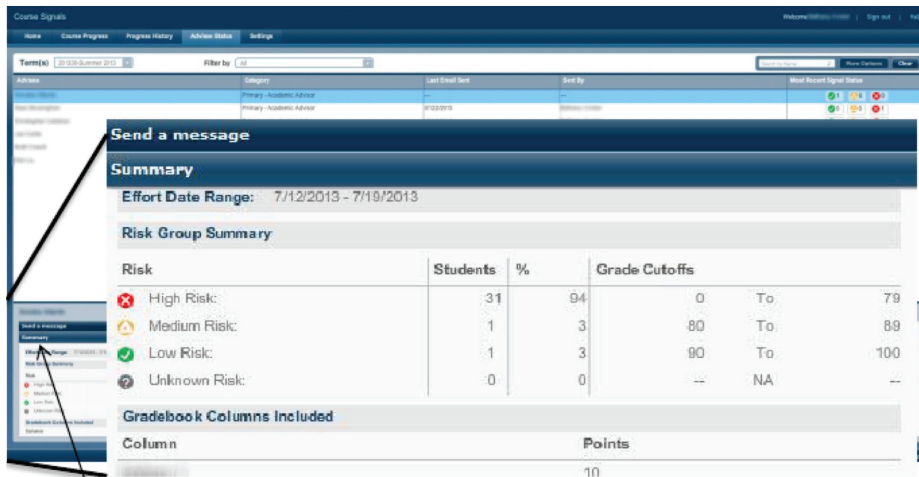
Course Signals

Welcome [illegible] | Sign out | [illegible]

Home | Course Progress | Progress History | Advisee Status | Settings

Term(s) 201330-Summer 2013

Filter by All

More Options | Clear

| Advisee | Category | Last Email Sent | Sent By | Most Recent Signal Status |
|---|---|---|---|---|
| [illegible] | Primary - Academic Advisor | -- | -- | 1 0 0 |
| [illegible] | Primary - Academic Advisor | 8/22/2013 | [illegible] | 0 0 1 |

Send a message

Summary

Effort Date Range: 7/12/2013 - 7/19/2013

Risk Group Summary

| Risk | Students | % | Grade Cutoffs | | |
|---|---|---|---|---|---|
| High Risk: | 31 | 94 | 0 | To | 79 |
| Medium Risk: | 1 | 3 | 80 | To | 89 |
| Low Risk: | 1 | 3 | 90 | To | 100 |
| Unknown Risk: | 0 | 0 | -- | NA | -- |

Gradebook Columns Included

| Column | Points |
|---|---|
| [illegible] | 10 |

Send a message

Summary

Effort Date Range 7/12/2013 - 7/19/2013

Risk Group Summary

Risk

High Risk

Medium Risk

Low Risk

Unknown Risk

Gradebook Columns Included

Dynamic